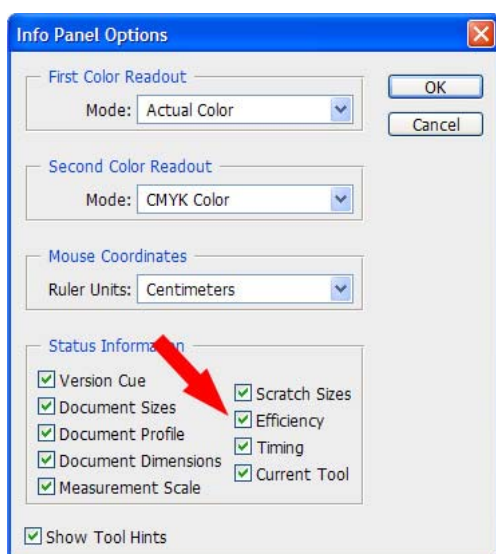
Info Panel Options

First Color Readout
Mode: Actual Color

OK
Cancel

Second Color Readout
Mode: CMYK Color

Mouse Coordinates
Ruler Units: Centimeters

Status Inform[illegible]n
Version Cue
Document Sizes
Document Profile
Document Dimensions
Measurement Scale
Scratch Sizes
Efficiency
Timing
Current Tool

Show Tool Hints